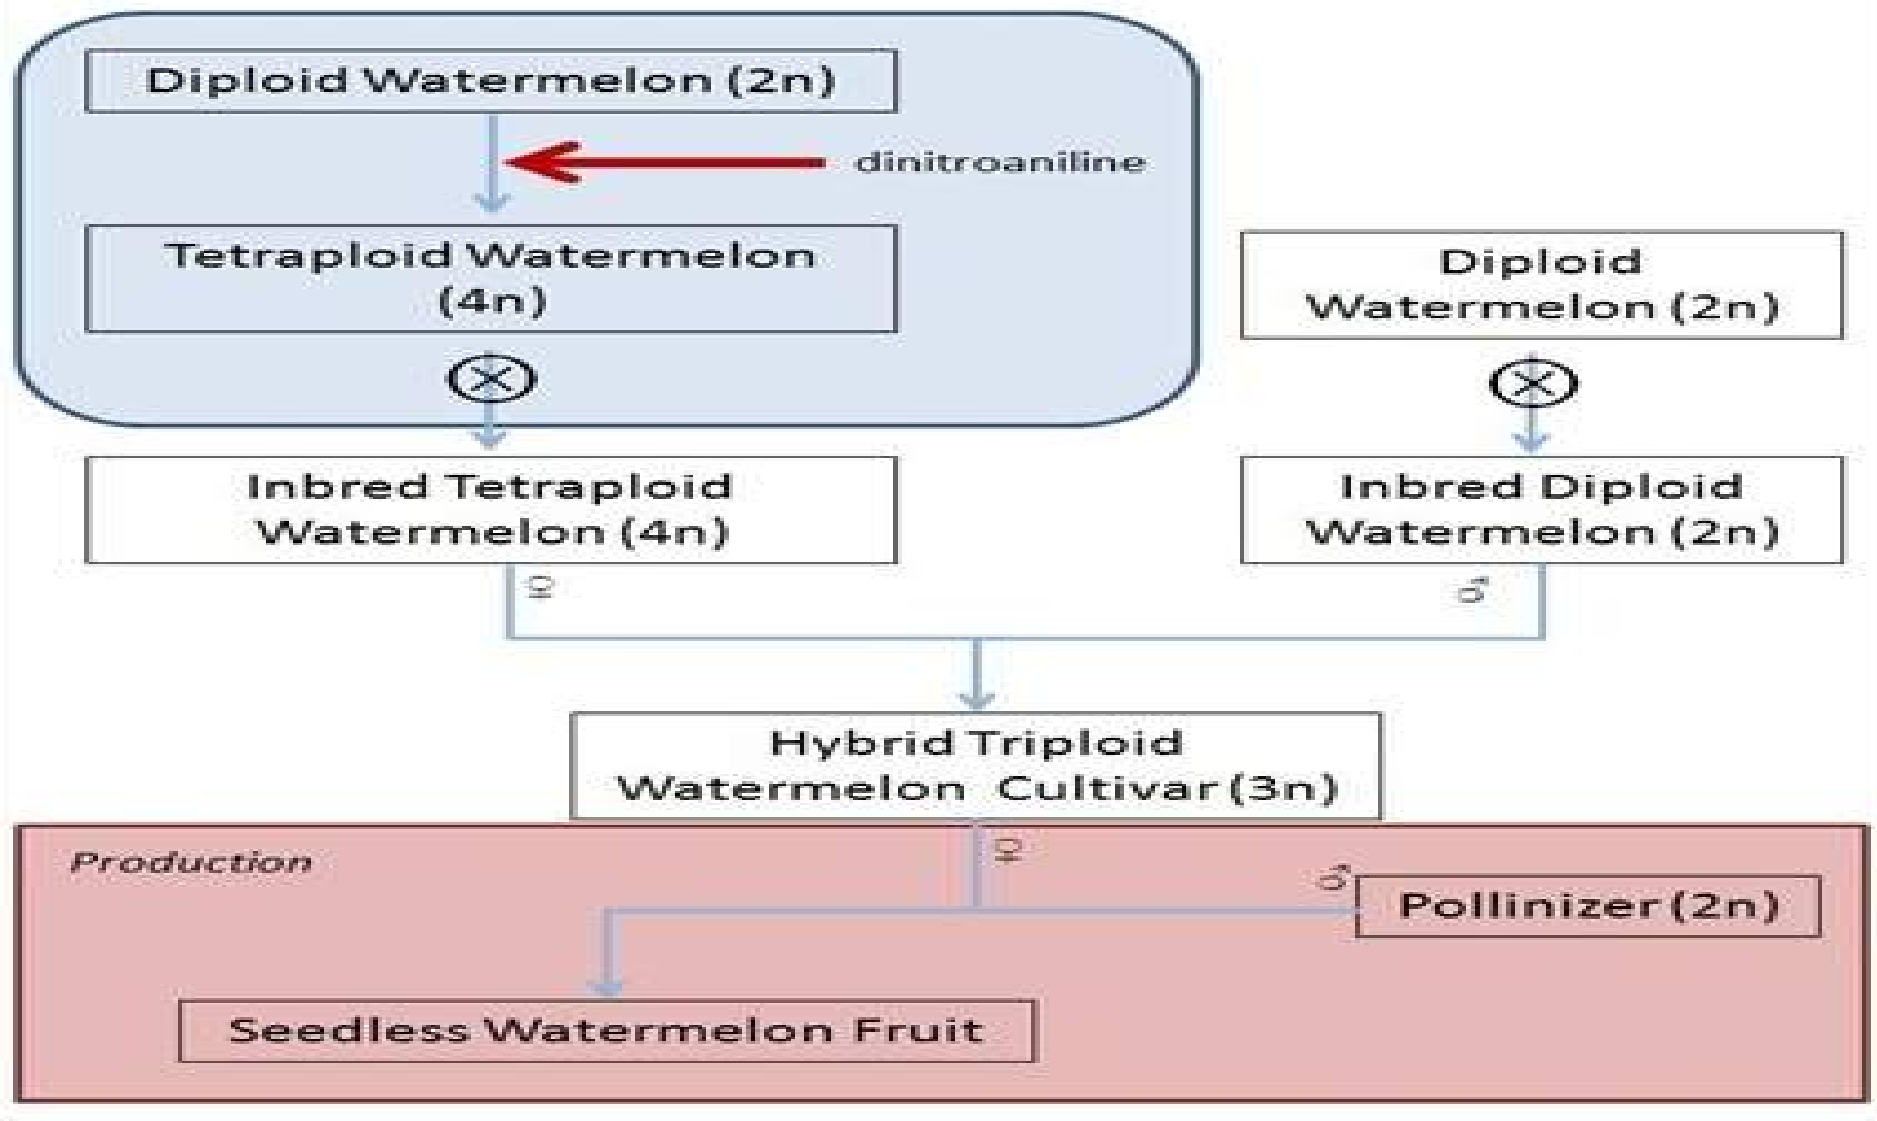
Diploid Watermelon (2n)

dinitroaniline

Tetraploid Watermelon (4n)

$\otimes$

Inbred Tetraploid Watermelon (4n)

♀

Diploid Watermelon (2n)

$\otimes$

Inbred Diploid Watermelon (2n)

♂

Hybrid Triploid Watermelon Cultivar (3n)

Production

♀

♂

Pollinizer (2n)

Seedless Watermelon Fruit